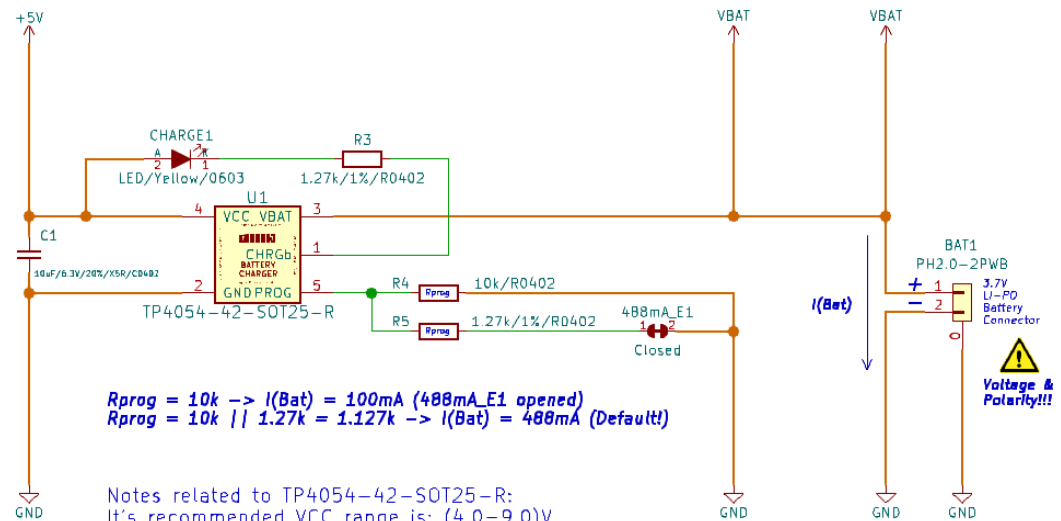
+5V

VBAT

VBAT

CHARGE1

A
2

K
1

LED/Yellow/0603

R3

1.27k/1%/R0402

U1

4

VCC VBAT

3

C1

CHRGb

1

BATTERY CHARGER

10uF/6.3V/20%/X5R/C0402

2

GND PROG

5

R4

Rprog

10k/R0402

TP4054-42-SOT25-R

R5

Rprog

1.27k/1%/R0402

488mA_E1

1

2

Closed

I(Bat)

BAT1

PH2.0-2PWB

+

1

-

2

0

3.7V Li-PO Battery Connector

Voltage & Polarity!!!

Rprog = 10k -> I(Bat) = 100mA (488mA_E1 opened)
Rprog = 10k || 1.27k = 1.127k -> I(Bat) = 488mA (Default!)

Notes related to TP4054-42-SOT25-R:
It's recommended VCC range is: (4.0-9.0)V

GND

GND

GND

GND